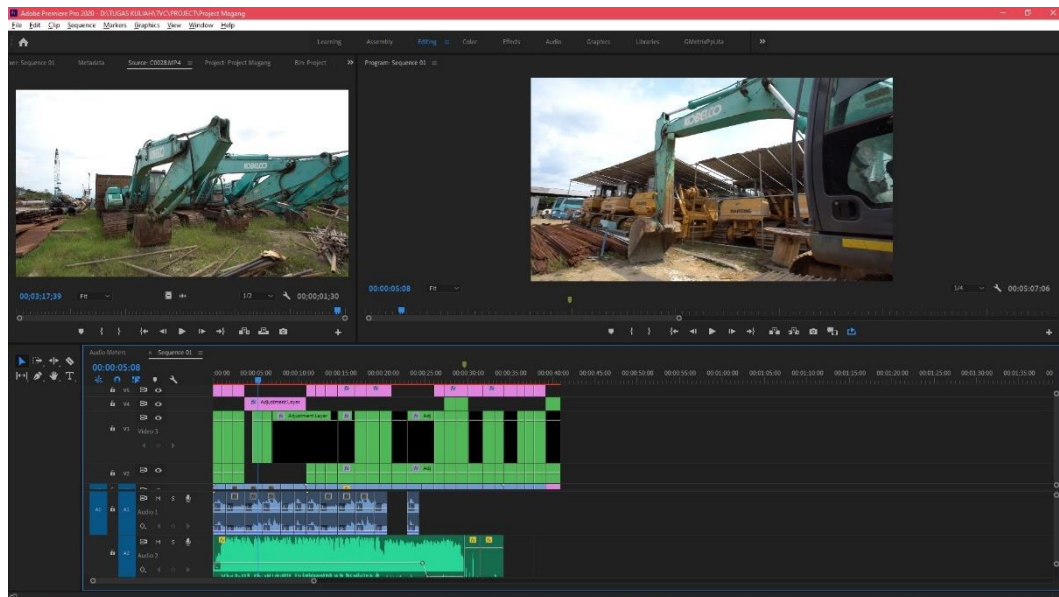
Adobe Premiere Pro 2020 - D:\TUGAS KULIAH\TVC\PROJECT\Project Magang

File Edit Clip Sequence Markers Graphics View Window Help

Learning Assembly Editing Color Effects Audio Graphics Libraries GMotionPyLita »

Sequence 01 Metadata Source: C0028.MP4 Project: Project Magang Bin: Project » Program: Sequence 01

KOBELCO

00;03;17;39 Fit 1/2 00;00;01;30

00:00:05:08 Fit 1/4 00:05:07:06

Audio Meters × Sequence 01

00:00:05:08

:00 00:00:05:00 00:00:10:00 00:00:15:00 00:00:20:00 00:00:25:00 00:00:30:00 00:00:35:00 00:00:40:00 00:00:45:00 00:00:50:00 00:00:55:00 00:01:00:00 00:01:05:00 00:01:10:00 00:01:15:00 00:01:20:00 00:01:25:00 00:01:30:00 00:01:35:00 00

V5 V4 V3 Video 3 V2 A1 Audio 1 A2 Audio 2

M S

fx Adjustment Layer

fx Adjustment Layer

fx Adj

fx Adj